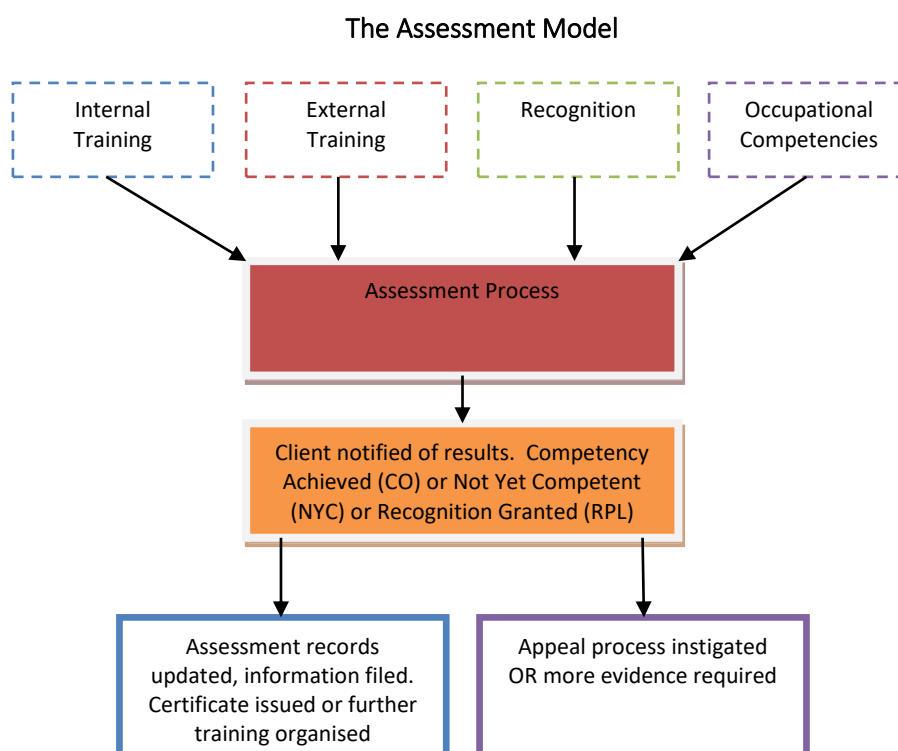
The Assessment Model

Internal Training

External Training

Recognition

Occupational Competencies

Assessment Process

Client notified of results. Competency Achieved (CO) or Not Yet Competent (NYC) or Recognition Granted (RPL)

Assessment records updated, information filed. Certificate issued or further training organised

Appeal process instigated OR more evidence required